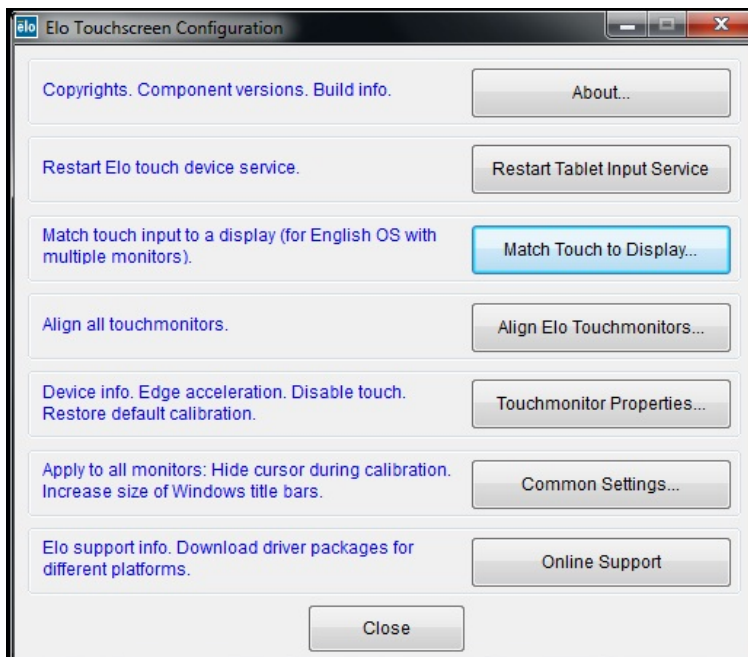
ēlo Elo Touchscreen Configuration

Copyrights. Component versions. Build info.

About...

Restart Elo touch device service.

Restart Tablet Input Service

Match touch input to a display (for English OS with multiple monitors).

Match Touch to Display...

Align all touchmonitors.

Align Elo Touchmonitors...

Device info. Edge acceleration. Disable touch. Restore default calibration.

Touchmonitor Properties...

Apply to all monitors: Hide cursor during calibration. Increase size of Windows title bars.

Common Settings...

Elo support info. Download driver packages for different platforms.

Online Support

Close